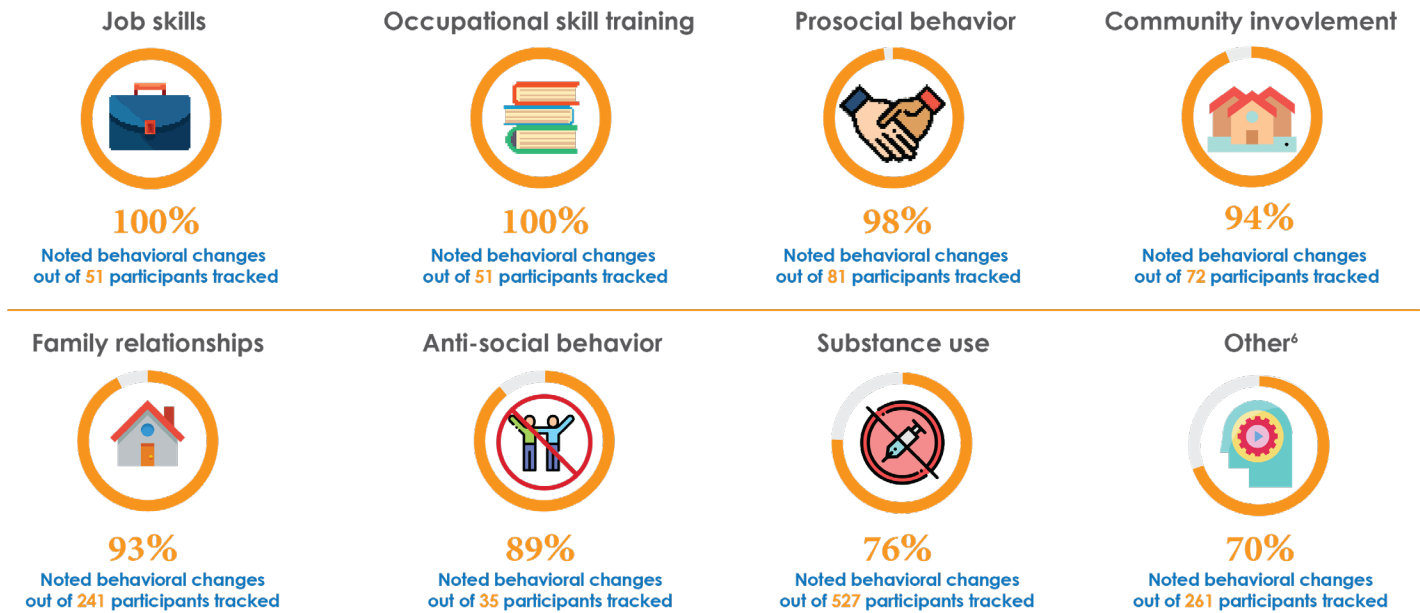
Job skills

100%

Noted behavioral changes out of 51 participants tracked

Occupational skill training

100%

Noted behavioral changes out of 51 participants tracked

Prosocial behavior

98%

Noted behavioral changes out of 81 participants tracked

Community invovlement

94%

Noted behavioral changes out of 72 participants tracked

Family relationships

93%

Noted behavioral changes out of 241 participants tracked

Anti-social behavior

89%

Noted behavioral changes out of 35 participants tracked

Substance use

76%

Noted behavioral changes out of 527 participants tracked

Other$^6$

70%

Noted behavioral changes out of 261 participants tracked